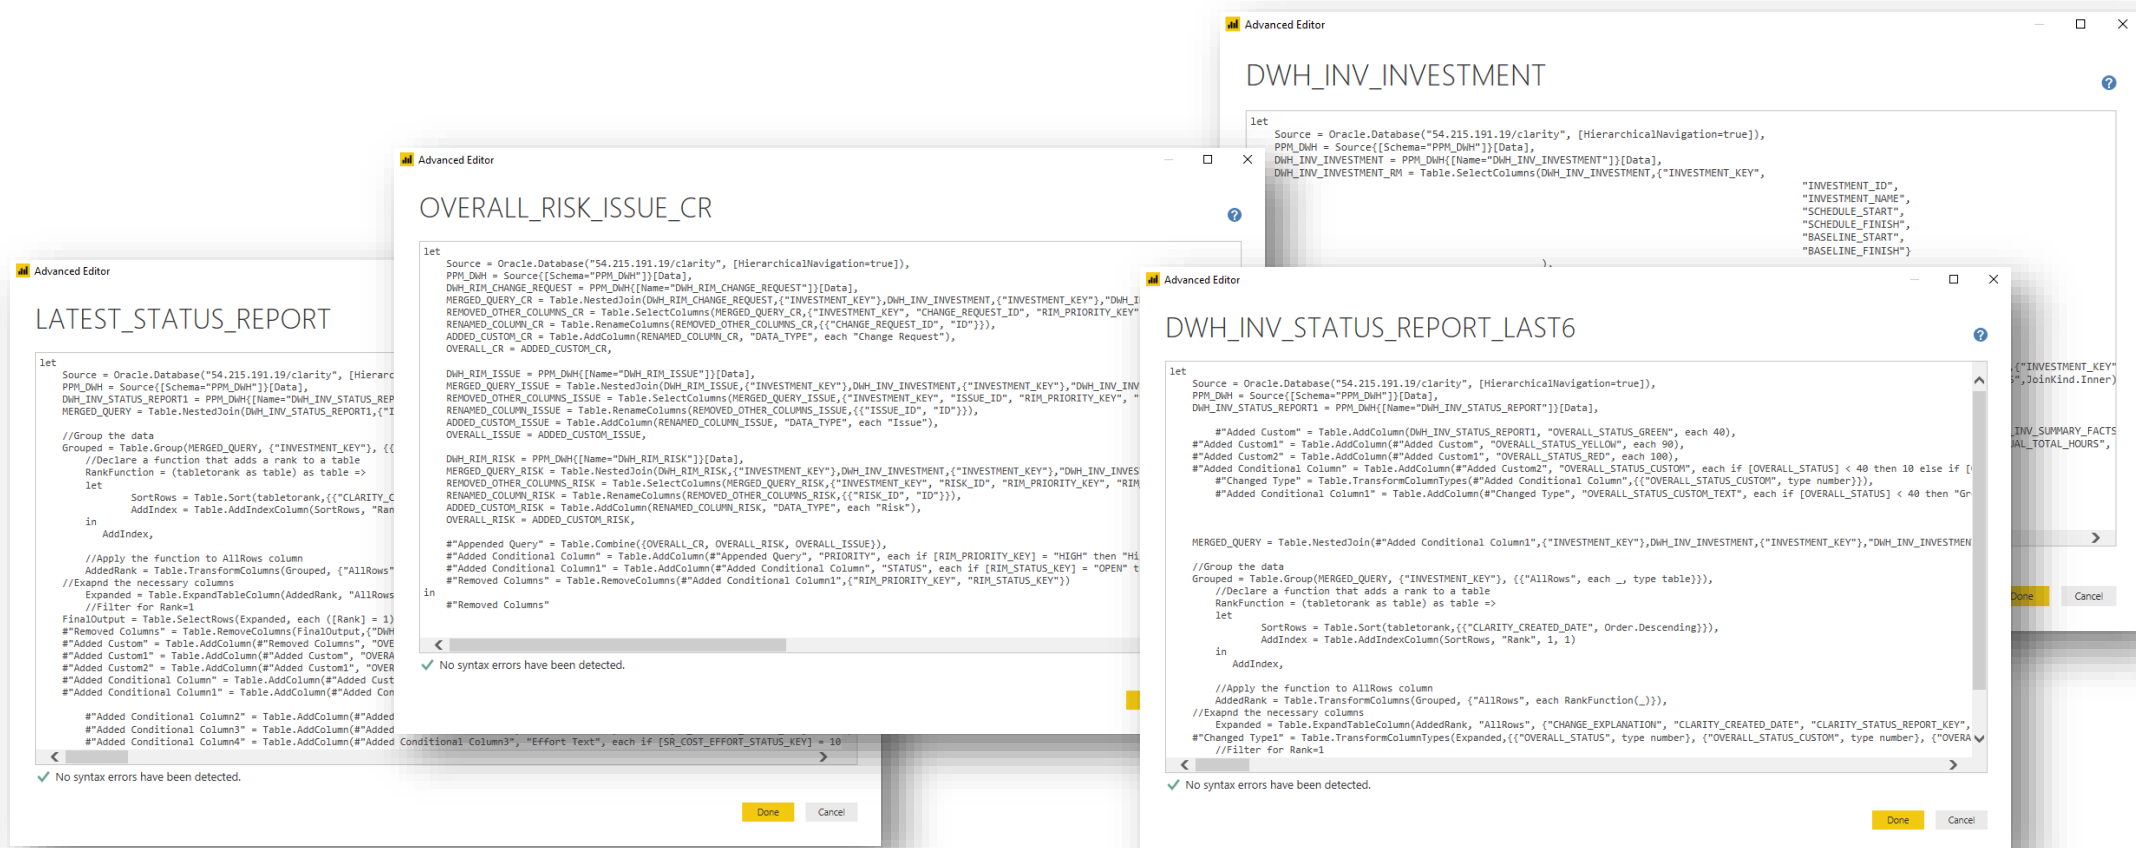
Advanced Editor

DWH_INV_INVESTMENT

let
    Source = Oracle.Database("54.215.191.19/clarity", [HierarchicalNavigation=true]),
    PPM_DWH = Source{[Schema="PPM_DWH"]}[Data],
    DWH_INV_INVESTMENT = PPM_DWH{[Name="DWH_INV_INVESTMENT"]}[Data],
    DWH_INV_INVESTMENT_RM = Table.SelectColumns(DWH_INV_INVESTMENT,{"INVESTMENT_KEY",
    "INVESTMENT_ID",
    "INVESTMENT_NAME",
    "SCHEDULE_START",
    "SCHEDULE_FINISH",
    "BASELINE_START",
    "BASELINE_FINISH"}
    ),

{"INVESTMENT_KEY"
",JoinKind.Inner)

INV_SUMMARY_FACTS
AL_TOTAL_HOURS",

Done Cancel

Advanced Editor

OVERALL_RISK_ISSUE_CR

let
    Source = Oracle.Database("54.215.191.19/clarity", [HierarchicalNavigation=true]),
    PPM_DWH = Source{[Schema="PPM_DWH"]}[Data],
    DWH_RIM_CHANGE_REQUEST = PPM_DWH{[Name="DWH_RIM_CHANGE_REQUEST"]}[Data],
    MERGED_QUERY_CR = Table.NestedJoin(DWH_RIM_CHANGE_REQUEST,{"INVESTMENT_KEY"},DWH_INV_INVESTMENT,{"INVESTMENT_KEY"},"DWH_I
    REMOVED_OTHER_COLUMNS_CR = Table.SelectColumns(MERGED_QUERY_CR,{"INVESTMENT_KEY", "CHANGE_REQUEST_ID", "RIM_PRIORITY_KEY"
    RENAMED_COLUMN_CR = Table.RenameColumns(REMOVED_OTHER_COLUMNS_CR,{{"CHANGE_REQUEST_ID", "ID"}}),
    ADDED_CUSTOM_CR = Table.AddColumn(RENAMED_COLUMN_CR, "DATA_TYPE", each "Change Request"),
    OVERALL_CR = ADDED_CUSTOM_CR,

    DWH_RIM_ISSUE = PPM_DWH{[Name="DWH_RIM_ISSUE"]}[Data],
    MERGED_QUERY_ISSUE = Table.NestedJoin(DWH_RIM_ISSUE,{"INVESTMENT_KEY"},DWH_INV_INVESTMENT,{"INVESTMENT_KEY"},"DWH_INV
    REMOVED_OTHER_COLUMNS_ISSUE = Table.SelectColumns(MERGED_QUERY_ISSUE,{"INVESTMENT_KEY", "ISSUE_ID", "RIM_PRIORITY_KEY", "
    RENAMED_COLUMN_ISSUE = Table.RenameColumns(REMOVED_OTHER_COLUMNS_ISSUE,{{"ISSUE_ID", "ID"}}),
    ADDED_CUSTOM_ISSUE = Table.AddColumn(RENAMED_COLUMN_ISSUE, "DATA_TYPE", each "Issue"),
    OVERALL_ISSUE = ADDED_CUSTOM_ISSUE,

    DWH_RIM_RISK = PPM_DWH{[Name="DWH_RIM_RISK"]}[Data],
    MERGED_QUERY_RISK = Table.NestedJoin(DWH_RIM_RISK,{"INVESTMENT_KEY"},DWH_INV_INVESTMENT,{"INVESTMENT_KEY"},"DWH_INV_INVES
    REMOVED_OTHER_COLUMNS_RISK = Table.SelectColumns(MERGED_QUERY_RISK,{"INVESTMENT_KEY", "RISK_ID", "RIM_PRIORITY_KEY", "RIM
    RENAMED_COLUMN_RISK = Table.RenameColumns(REMOVED_OTHER_COLUMNS_RISK,{{"RISK_ID", "ID"}}),
    ADDED_CUSTOM_RISK = Table.AddColumn(RENAMED_COLUMN_RISK, "DATA_TYPE", each "Risk"),
    OVERALL_RISK = ADDED_CUSTOM_RISK,

    #"Appended Query" = Table.Combine({OVERALL_CR, OVERALL_RISK, OVERALL_ISSUE}),
    #"Added Conditional Column" = Table.AddColumn(#"Appended Query", "PRIORITY", each if [RIM_PRIORITY_KEY] = "HIGH" then "Hi
    #"Added Conditional Column1" = Table.AddColumn(#"Added Conditional Column", "STATUS", each if [RIM_STATUS_KEY] = "OPEN" t
    #"Removed Columns" = Table.RemoveColumns(#"Added Conditional Column1",{"RIM_PRIORITY_KEY", "RIM_STATUS_KEY"})
in
    #"Removed Columns"

No syntax errors have been detected.

Advanced Editor

LATEST_STATUS_REPORT

let
    Source = Oracle.Database("54.215.191.19/clarity", [Hierarc
    PPM_DWH = Source{[Schema="PPM_DWH"]}[Data],
    DWH_INV_STATUS_REPORT1 = PPM_DWH{[Name="DWH_INV_STATUS_REP
    MERGED_QUERY = Table.NestedJoin(DWH_INV_STATUS_REPORT1,{"I

    //Group the data
    Grouped = Table.Group(MERGED_QUERY, {"INVESTMENT_KEY"}, {{
        //Declare a function that adds a rank to a table
        RankFunction = (tabletorank as table) as table =>
        let
            SortRows = Table.Sort(tabletorank,{{"CLARITY_C
            AddIndex = Table.AddIndexColumn(SortRows, "Ran
        in
            AddIndex,

        //Apply the function to AllRows column
        AddedRank = Table.TransformColumns(Grouped, {"AllRows"
    //Exapnd the necessary columns
        Expanded = Table.ExpandTableColumn(AddedRank, "AllRows
        //Filter for Rank=1
    FinalOutput = Table.SelectRows(Expanded, each ([Rank] = 1)
    #"Removed Columns" = Table.RemoveColumns(FinalOutput,{"DWH
    #"Added Custom" = Table.AddColumn(#"Removed Columns", "OVE
    #"Added Custom1" = Table.AddColumn(#"Added Custom", "OVERA
    #"Added Custom2" = Table.AddColumn(#"Added Custom1", "OVER
    #"Added Conditional Column" = Table.AddColumn(#"Added Cust
    #"Added Conditional Column1" = Table.AddColumn(#"Added Con

        #"Added Conditional Column2" = Table.AddColumn(#"Added
        #"Added Conditional Column3" = Table.AddColumn(#"Added
        #"Added Conditional Column4" = Table.AddColumn(#"Added Conditional Column3", "Effort Text", each if [SR_COST_EFFORT_STATUS_KEY] = 10

No syntax errors have been detected.

Done Cancel

Advanced Editor

DWH_INV_STATUS_REPORT_LAST6

let
    Source = Oracle.Database("54.215.191.19/clarity", [HierarchicalNavigation=true]),
    PPM_DWH = Source{[Schema="PPM_DWH"]}[Data],
    DWH_INV_STATUS_REPORT1 = PPM_DWH{[Name="DWH_INV_STATUS_REPORT"]}[Data],

    #"Added Custom" = Table.AddColumn(DWH_INV_STATUS_REPORT1, "OVERALL_STATUS_GREEN", each 40),
    #"Added Custom1" = Table.AddColumn(#"Added Custom", "OVERALL_STATUS_YELLOW", each 90),
    #"Added Custom2" = Table.AddColumn(#"Added Custom1", "OVERALL_STATUS_RED", each 100),
    #"Added Conditional Column" = Table.AddColumn(#"Added Custom2", "OVERALL_STATUS_CUSTOM", each if [OVERALL_STATUS] < 40 then 10 else if [
        #"Changed Type" = Table.TransformColumnTypes(#"Added Conditional Column",{{"OVERALL_STATUS_CUSTOM", type number}}),
        #"Added Conditional Column1" = Table.AddColumn(#"Changed Type", "OVERALL_STATUS_CUSTOM_TEXT", each if [OVERALL_STATUS] < 40 then "Gr

    MERGED_QUERY = Table.NestedJoin(#"Added Conditional Column1",{"INVESTMENT_KEY"},DWH_INV_INVESTMENT,{"INVESTMENT_KEY"},"DWH_INV_INVESTMEN

    //Group the data
    Grouped = Table.Group(MERGED_QUERY, {"INVESTMENT_KEY"}, {{"AllRows", each _, type table}}),
        //Declare a function that adds a rank to a table
        RankFunction = (tabletorank as table) as table =>
        let
            SortRows = Table.Sort(tabletorank,{{"CLARITY_CREATED_DATE", Order.Descending}}),
            AddIndex = Table.AddIndexColumn(SortRows, "Rank", 1, 1)
        in
            AddIndex,

        //Apply the function to AllRows column
        AddedRank = Table.TransformColumns(Grouped, {"AllRows", each RankFunction(_)}),
    //Exapnd the necessary columns
        Expanded = Table.ExpandTableColumn(AddedRank, "AllRows", {"CHANGE_EXPLANATION", "CLARITY_CREATED_DATE", "CLARITY_STATUS_REPORT_KEY",
    #"Changed Type1" = Table.TransformColumnTypes(Expanded,{{"OVERALL_STATUS", type number}, {"OVERALL_STATUS_CUSTOM", type number}, {"OVERA
        //Filter for Rank=1

No syntax errors have been detected.

Done Cancel